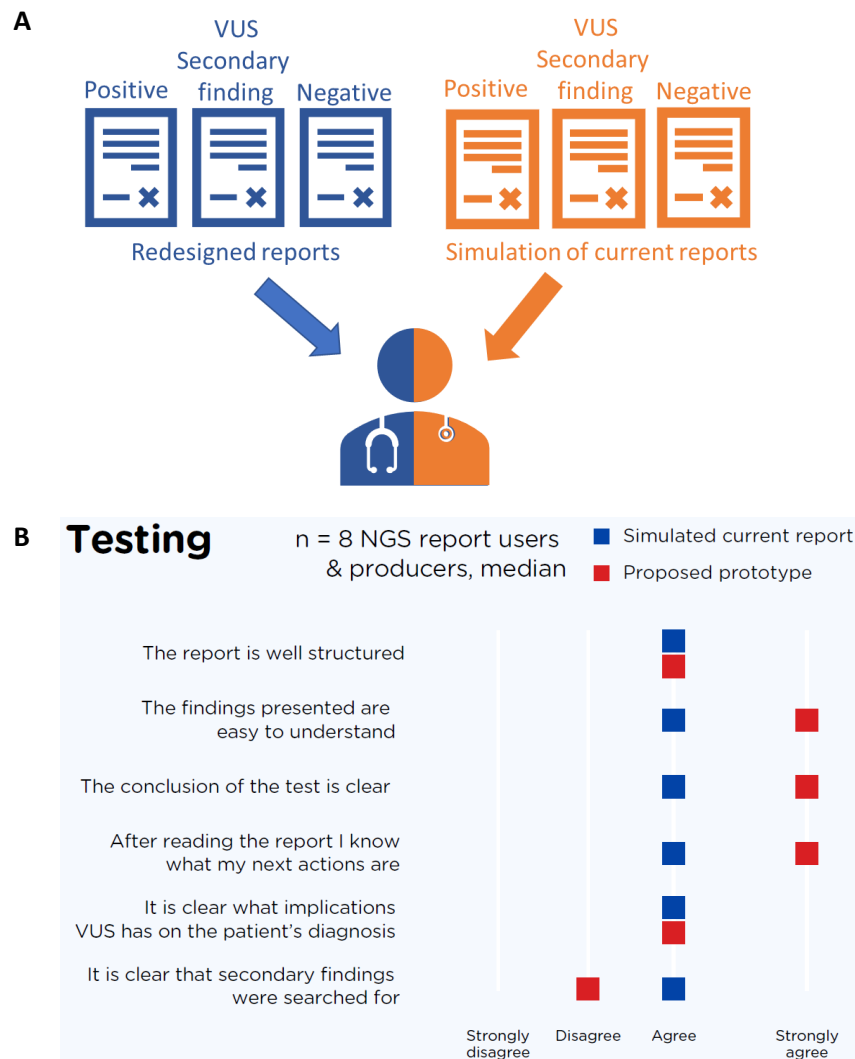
A

Positive

VUS Secondary finding

Negative

Redesigned reports

Positive

VUS Secondary finding

Negative

Simulation of current reports

B

Testing

n = 8 NGS report users & producers, median

Simulated current report

Proposed prototype

The report is well structured

The findings presented are easy to understand

The conclusion of the test is clear

After reading the report I know what my next actions are

It is clear what implications VUS has on the patient's diagnosis

It is clear that secondary findings were searched for

Strongly disagree

Disagree

Agree

Strongly agree